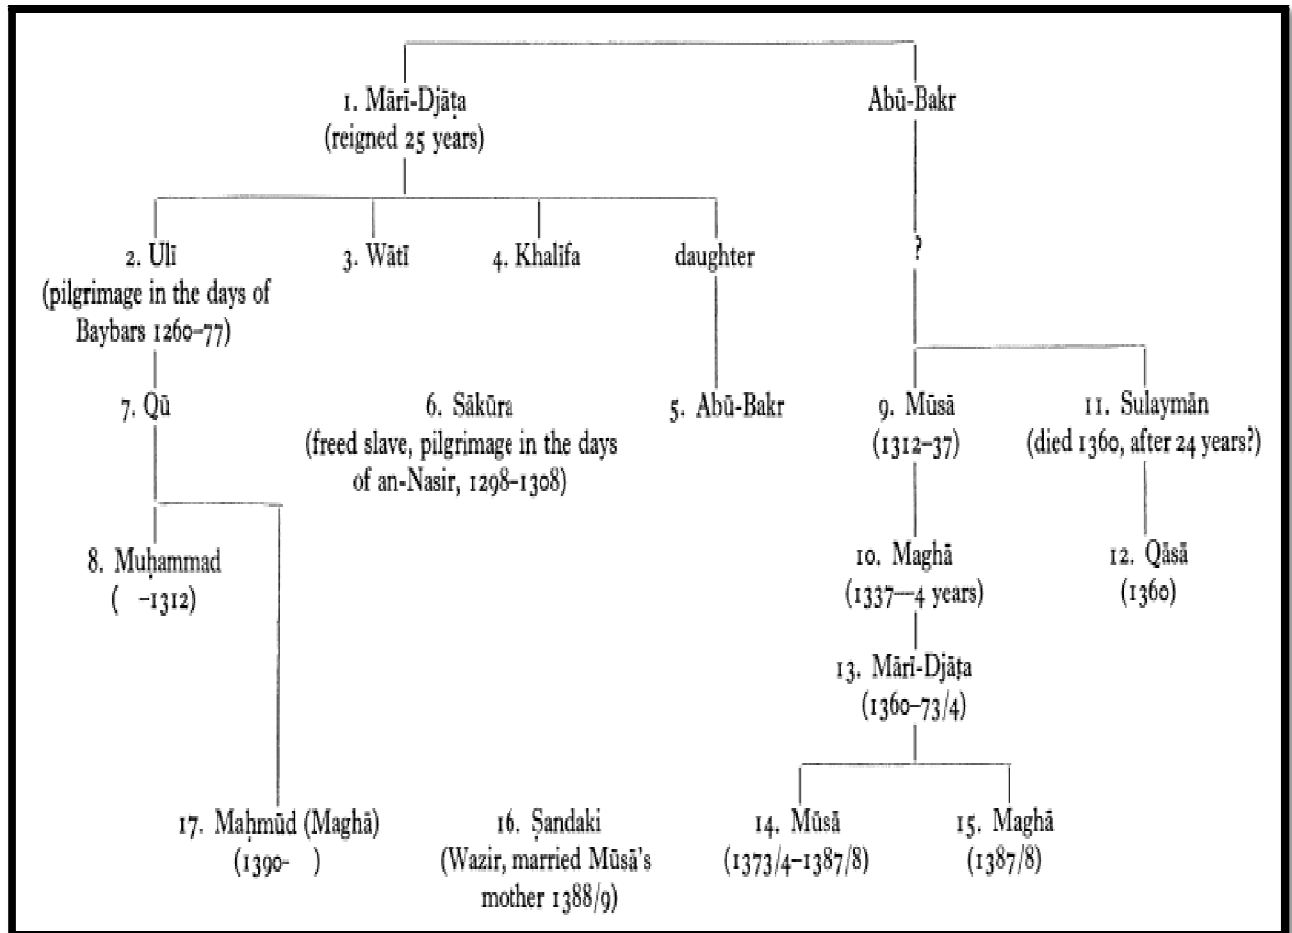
1. Mārī-Djāṭa
(reigned 25 years)

Abū-Bakr

2. Ulī
(pilgrimage in the days of Baybars 1260–77)

3. Wātī

4. Khalīfa

daughter

?

7. Qū

6. Sākūra
(freed slave, pilgrimage in the days of an-Nasir, 1298-1308)

5. Abū-Bakr

9. Mūsā
(1312–37)

11. Sulaymān
(died 1360, after 24 years?)

8. Muḥammad
( -1312)

10. Maghā
(1337—4 years)

12. Qāsā
(1360)

13. Mārī-Djāṭa
(1360–73/4)

17. Maḥmūd (Maghā)
(1390- )

16. Ṣandaki
(Wazir, married Mūsā's mother 1388/9)

14. Mūsā
(1373/4–1387/8)

15. Maghā
(1387/8)